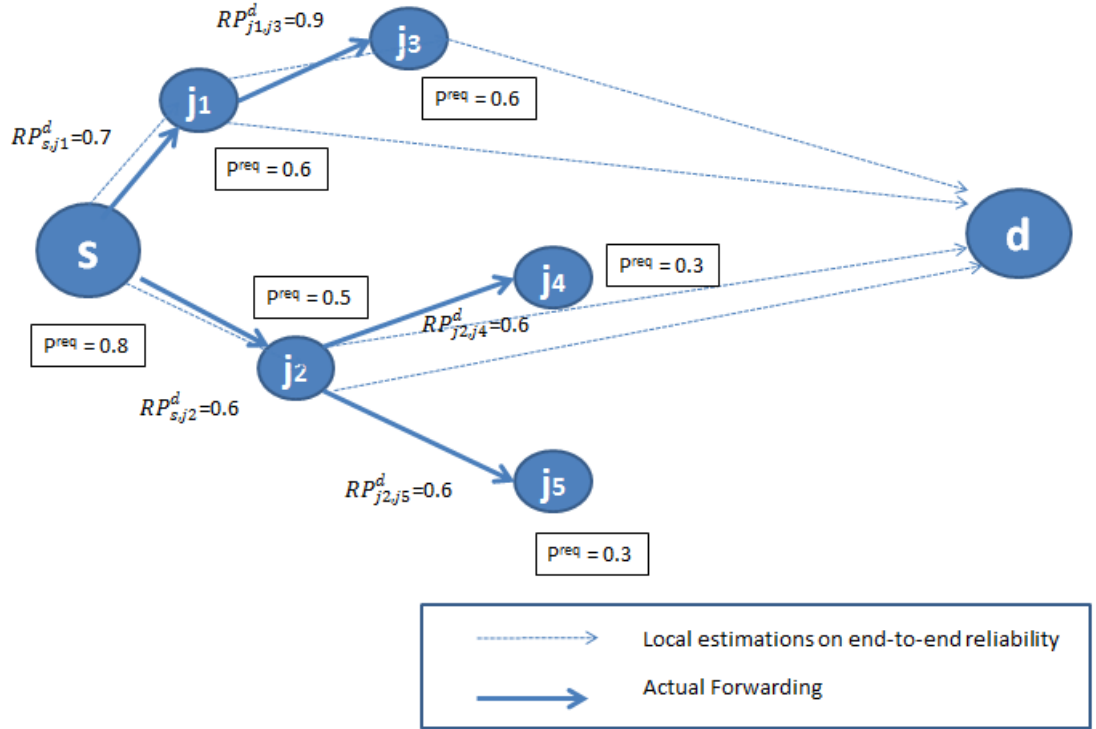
$RP^{d}_{j1,j3}$=0.9

j3

$P^{req}$ = 0.6

j1

$RP^{d}_{s,j1}$=0.7

$P^{req}$ = 0.6

d

s

j4

$P^{req}$ = 0.3

$P^{req}$ = 0.5

$RP^{d}_{j2,j4}$=0.6

$P^{req}$ = 0.8

j2

$RP^{d}_{s,j2}$=0.6

$RP^{d}_{j2,j5}$=0.6

j5

$P^{req}$ = 0.3

Local estimations on end-to-end reliability

Actual Forwarding